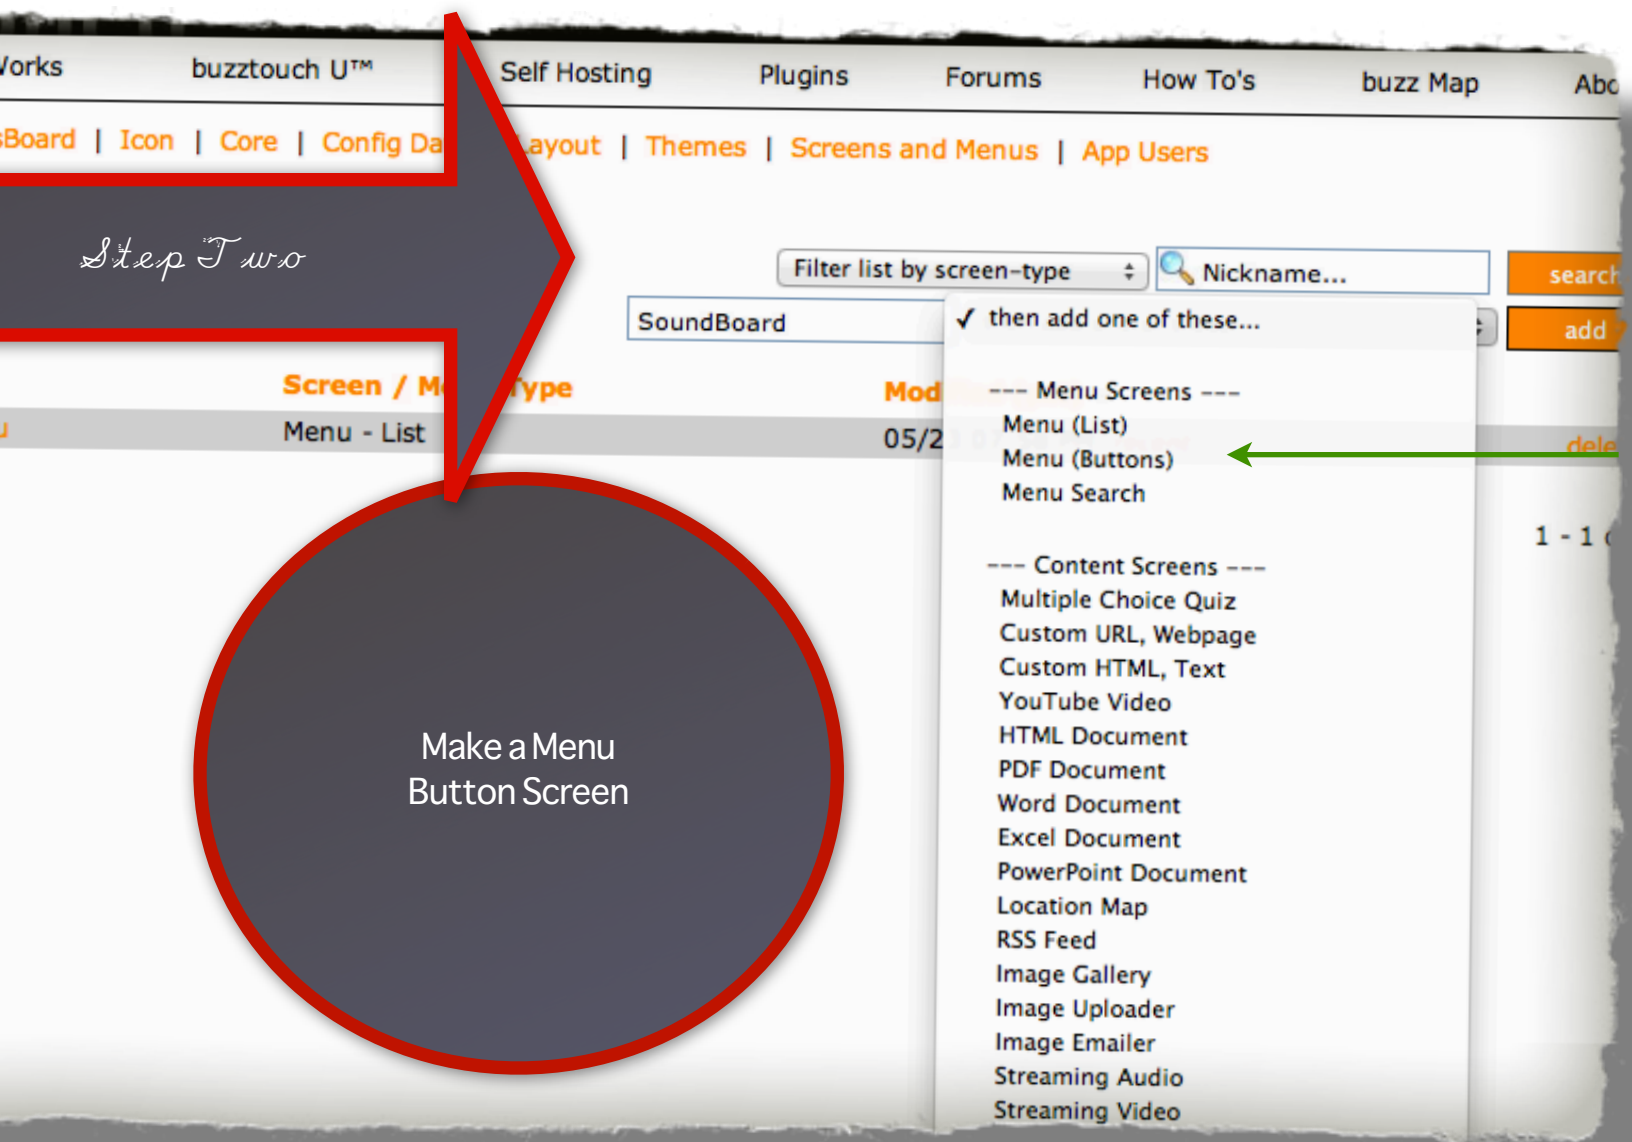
Vorks buzztouch U™ Self Hosting Plugins Forums How To's buzz Map Abo

Board | Icon | Core | Config Da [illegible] Layout | Themes | Screens and Menus | App Users

Step Two

Filter list by screen-type

Nickname...

search

SoundBoard

✓ then add one of these...

add

Screen / M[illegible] Type

Mod

Menu - List

05/2

dele

--- Menu Screens ---
Menu (List)
Menu (Buttons)
Menu Search

1 - 1

--- Content Screens ---
Multiple Choice Quiz
Custom URL, Webpage
Custom HTML, Text
YouTube Video
HTML Document
PDF Document
Word Document
Excel Document
PowerPoint Document
Location Map
RSS Feed
Image Gallery
Image Uploader
Image Emailer
Streaming Audio
Streaming Video

Make a Menu Button Screen